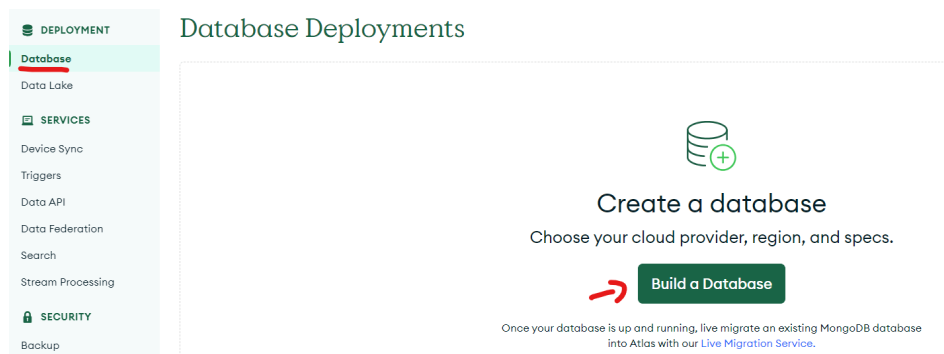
DEPLOYMENT
Database
Data Lake
SERVICES
Device Sync
Triggers
Data API
Data Federation
Search
Stream Processing
SECURITY
Backup

Database Deployments

Create a database
Choose your cloud provider, region, and specs.
Build a Database
Once your database is up and running, live migrate an existing MongoDB database into Atlas with our Live Migration Service.